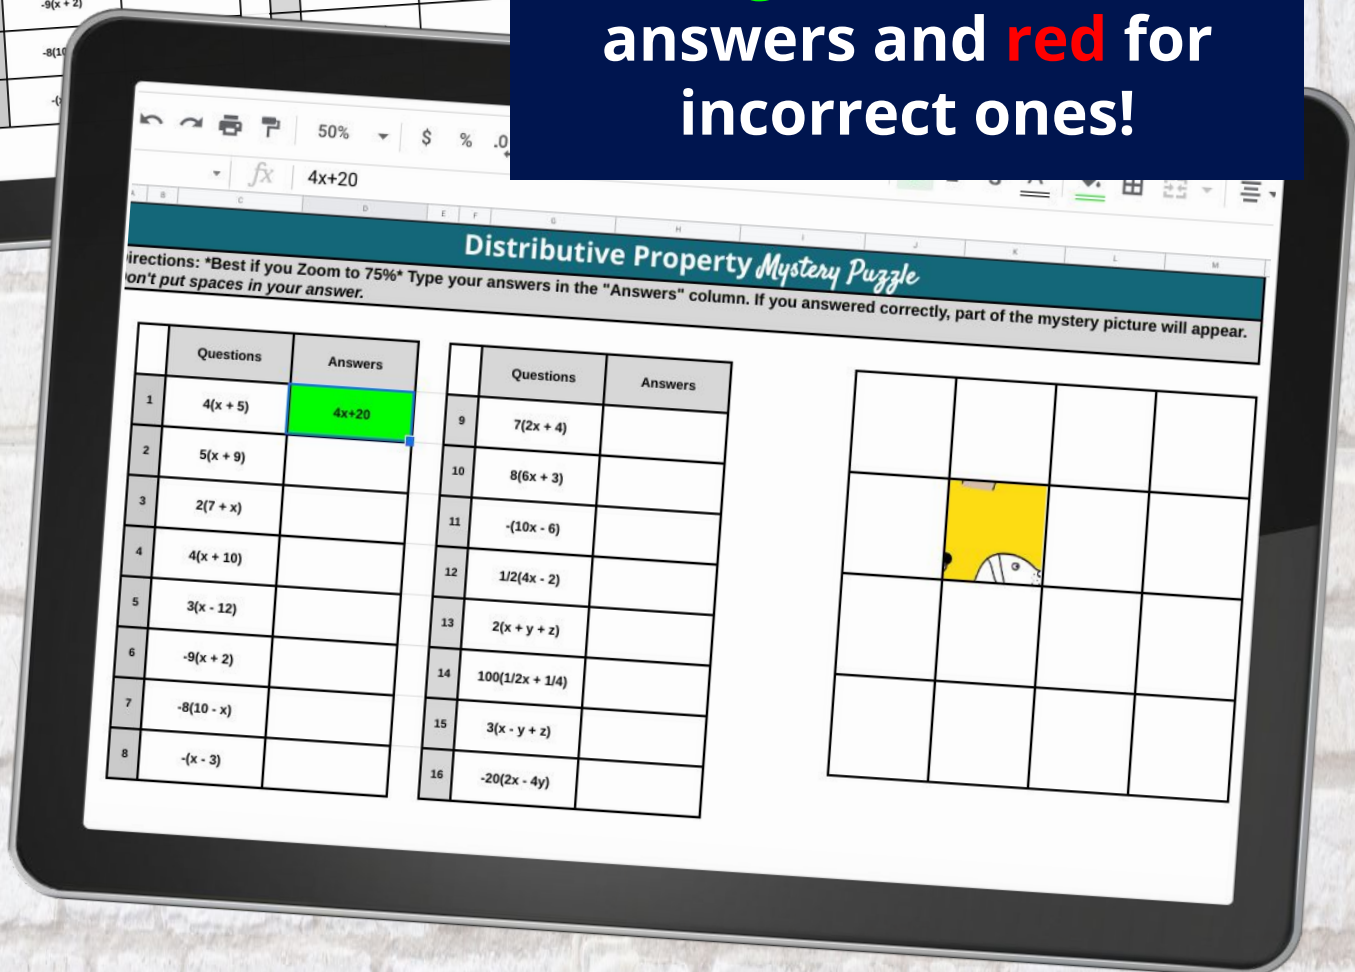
-9(x + 2)
-8(10
-(

answers and red for incorrect ones!

50%
$
%
.0

fx 4x+20

Distributive Property Mystery Puzzle

irections: *Best if you Zoom to 75%* Type your answers in the "Answers" column. If you answered correctly, part of the mystery picture will appear.
on't put spaces in your answer.

| | Questions | Answers |
|---|---|---|
| 1 | 4(x + 5) | 4x+20 |
| 2 | 5(x + 9) | |
| 3 | 2(7 + x) | |
| 4 | 4(x + 10) | |
| 5 | 3(x - 12) | |
| 6 | -9(x + 2) | |
| 7 | -8(10 - x) | |
| 8 | -(x - 3) | |

| | Questions | Answers |
|---|---|---|
| 9 | 7(2x + 4) | |
| 10 | 8(6x + 3) | |
| 11 | -(10x - 6) | |
| 12 | 1/2(4x - 2) | |
| 13 | 2(x + y + z) | |
| 14 | 100(1/2x + 1/4) | |
| 15 | 3(x - y + z) | |
| 16 | -20(2x - 4y) | |